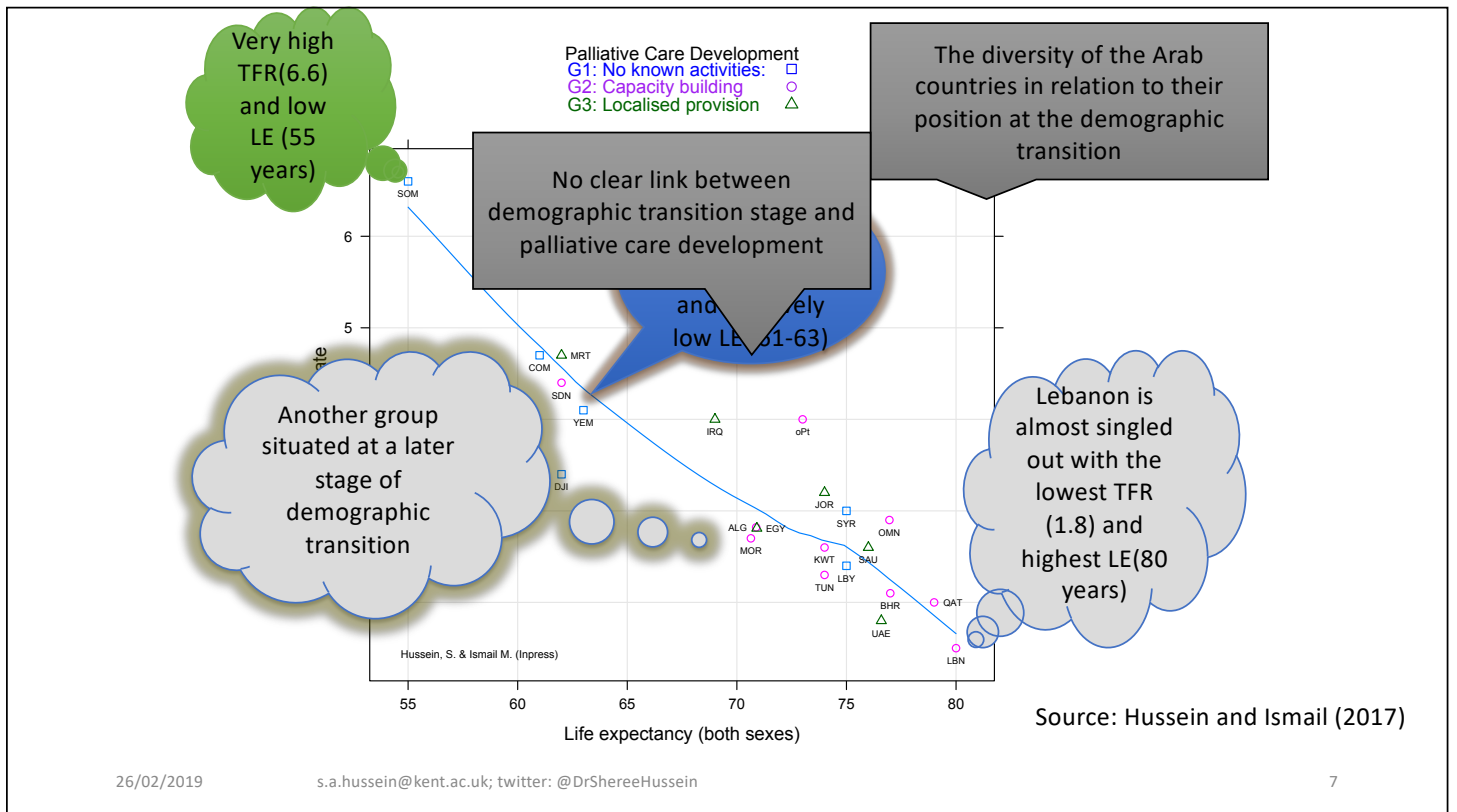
Very high TFR(6.6) and low LE (55 years)

Palliative Care Development
G1: No known activities:
G2: Capacity building
G3: Localised provision

The diversity of the Arab countries in relation to their position at the demographic transition

No clear link between demographic transition stage and palliative care development

and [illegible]ely low LE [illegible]1-63)

SOM
6
5
ate
COM
MRT
SDN
YEM
IRQ
oPt
DJI
JOR
SYR
OMN
ALG
EGY
MOR
KWT
SAU
TUN
LBY
BHR
QAT
UAE
LBN

Another group situated at a later stage of demographic transition

Lebanon is almost singled out with the lowest TFR (1.8) and highest LE(80 years)

Hussein, S. & Ismail M. (Inpress)

55 60 65 70 75 80
Life expectancy (both sexes)

Source: Hussein and Ismail (2017)

26/02/2019 s.a.hussein@kent.ac.uk; twitter: @DrShereeHussein 7